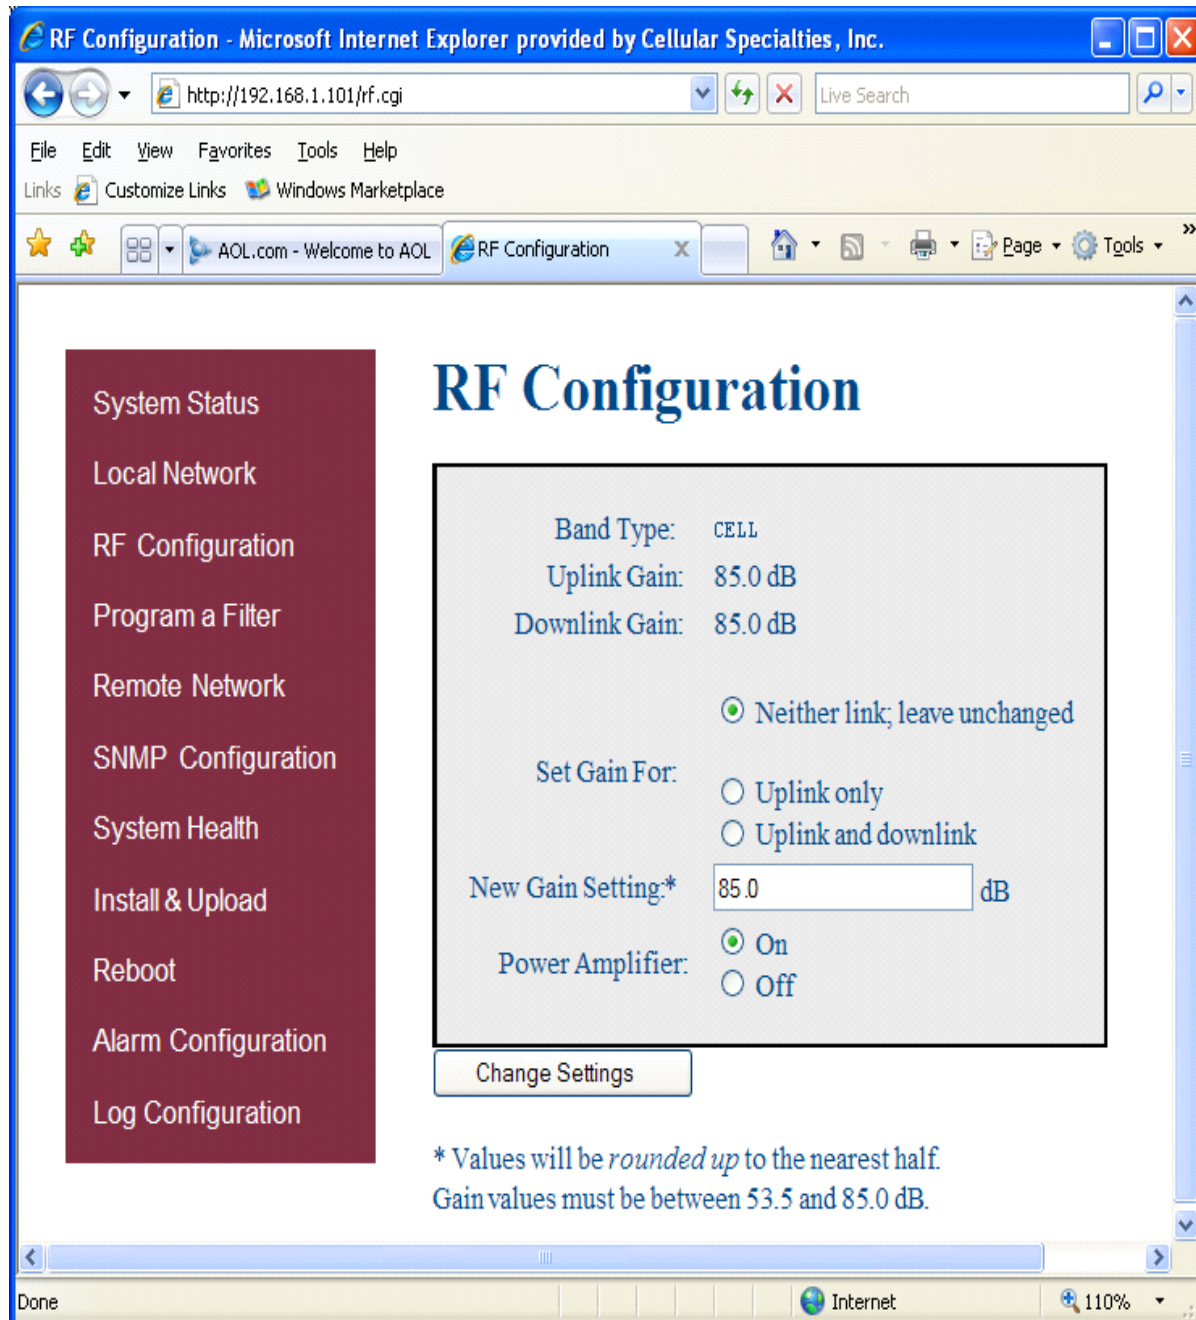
RF Configuration - Microsoft Internet Explorer provided by Cellular Specialties, Inc.

http://192.168.1.101/rf.cgi

Live Search

File Edit View Favorites Tools Help

Links Customize Links Windows Marketplace

AOL.com - Welcome to AOL RF Configuration

Page Tools

System Status
Local Network
RF Configuration
Program a Filter
Remote Network
SNMP Configuration
System Health
Install & Upload
Reboot
Alarm Configuration
Log Configuration

RF Configuration

Band Type: CELL
Uplink Gain: 85.0 dB
Downlink Gain: 85.0 dB

Set Gain For:
Neither link; leave unchanged
Uplink only
Uplink and downlink

New Gain Setting:* 85.0 dB

Power Amplifier:
On
Off

Change Settings

* Values will be *rounded up* to the nearest half.
Gain values must be between 53.5 and 85.0 dB.

Done

Internet

110%